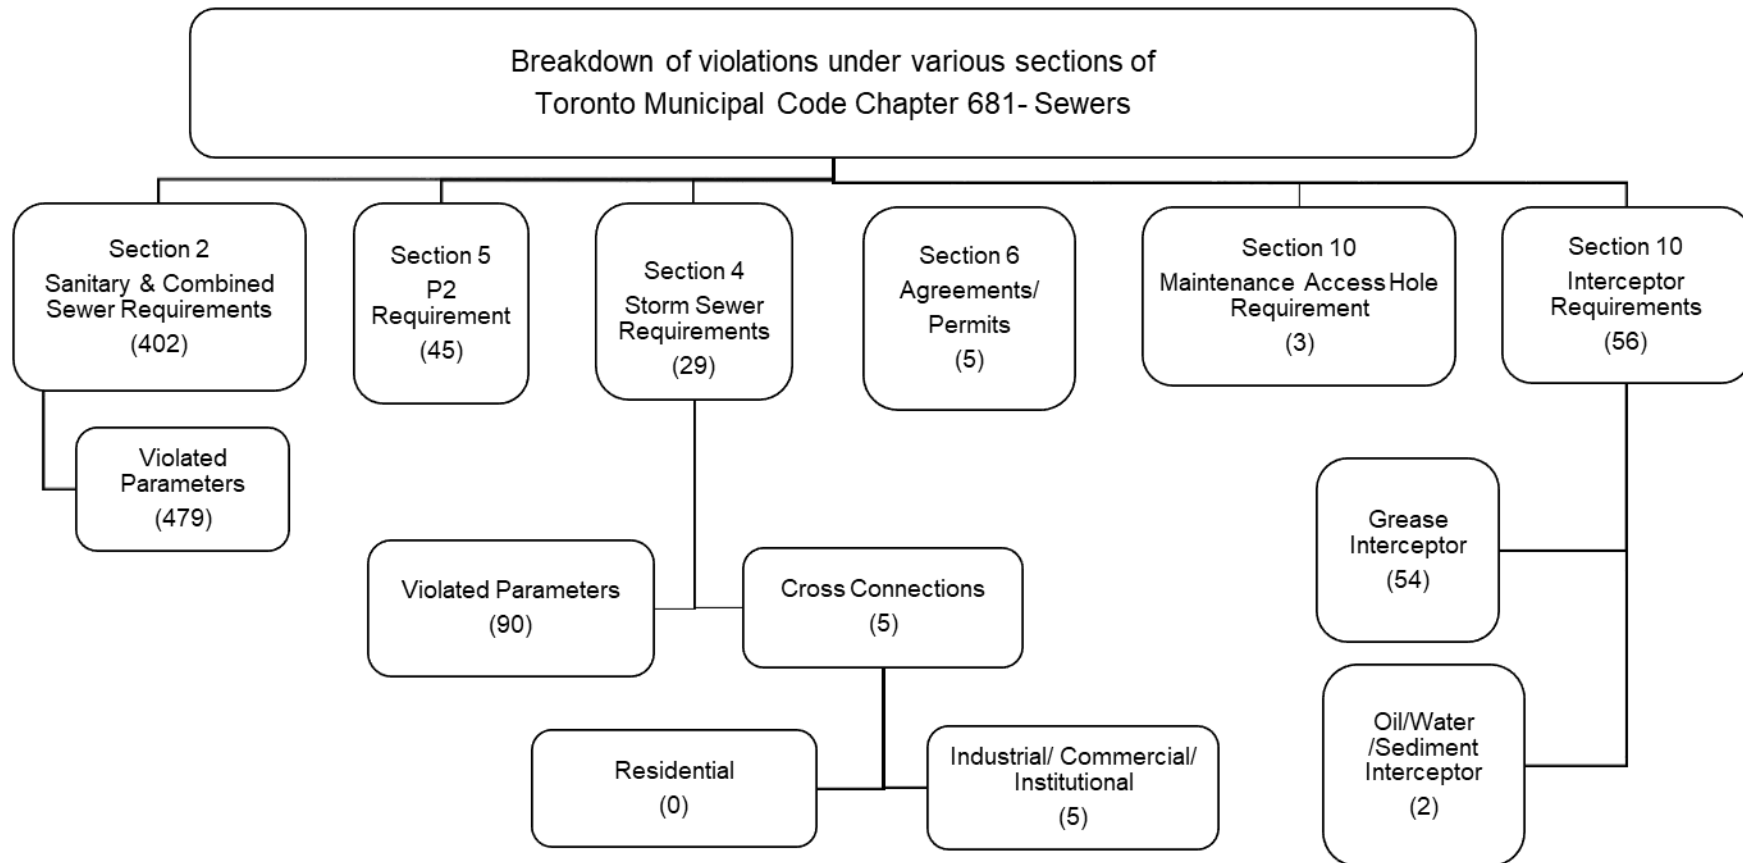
Breakdown of violations under various sections of Toronto Municipal Code Chapter 681- Sewers

Section 2
Sanitary & Combined Sewer Requirements
(402)

Violated Parameters
(479)

Section 5
P2 Requirement
(45)

Section 4
Storm Sewer Requirements
(29)

Violated Parameters
(90)

Cross Connections
(5)

Residential
(0)

Industrial/ Commercial/ Institutional
(5)

Section 6
Agreements/ Permits
(5)

Section 10
Maintenance Access Hole Requirement
(3)

Section 10
Interceptor Requirements
(56)

Grease Interceptor
(54)

Oil/Water /Sediment Interceptor
(2)